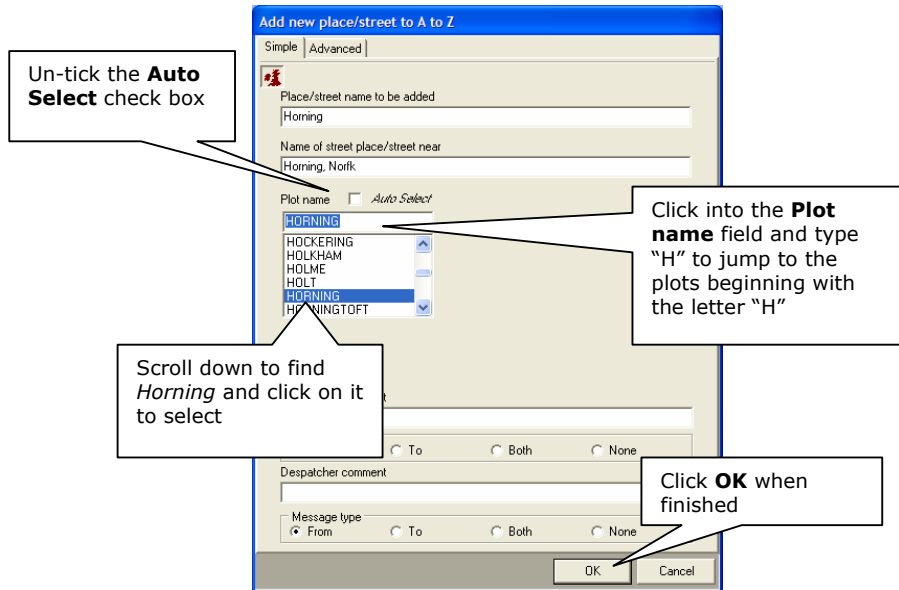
Add new place/street to A to Z

Simple | Advanced

Un-tick the **Auto Select** check box

Place/street name to be added

Horning

Name of street place/street near

Horning, Norfk

Plot name Auto Select

HORNING

HOCKERING
HOLKHAM
HOLME
HOLT
HORNING
HO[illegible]NINGTOFT

Click into the **Plot name** field and type "H" to jump to the plots beginning with the letter "H"

Scroll down to find *Horning* and click on it to select

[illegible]t

To Both None

Despatcher comment

Message type
From To Both None

Click **OK** when finished

OK Cancel